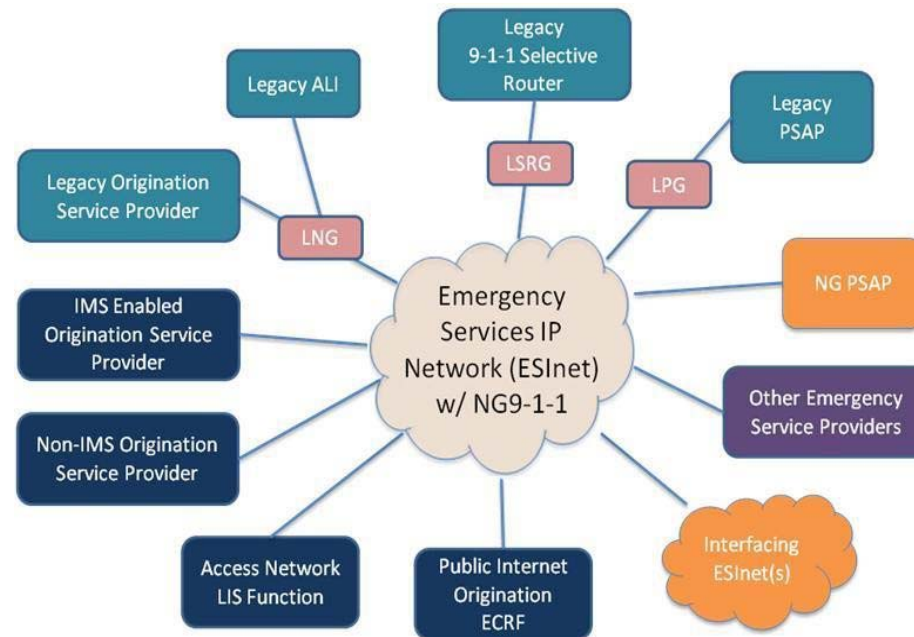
Legacy 9-1-1 Selective Router

Legacy ALI

Legacy PSAP

LSRG

LPG

Legacy Origination Service Provider

LNG

Emergency Services IP Network (ESInet) w/ NG9-1-1

NG PSAP

IMS Enabled Origination Service Provider

Other Emergency Service Providers

Non-IMS Origination Service Provider

Interfacing ESInet(s)

Access Network LIS Function

Public Internet Origination ECRF